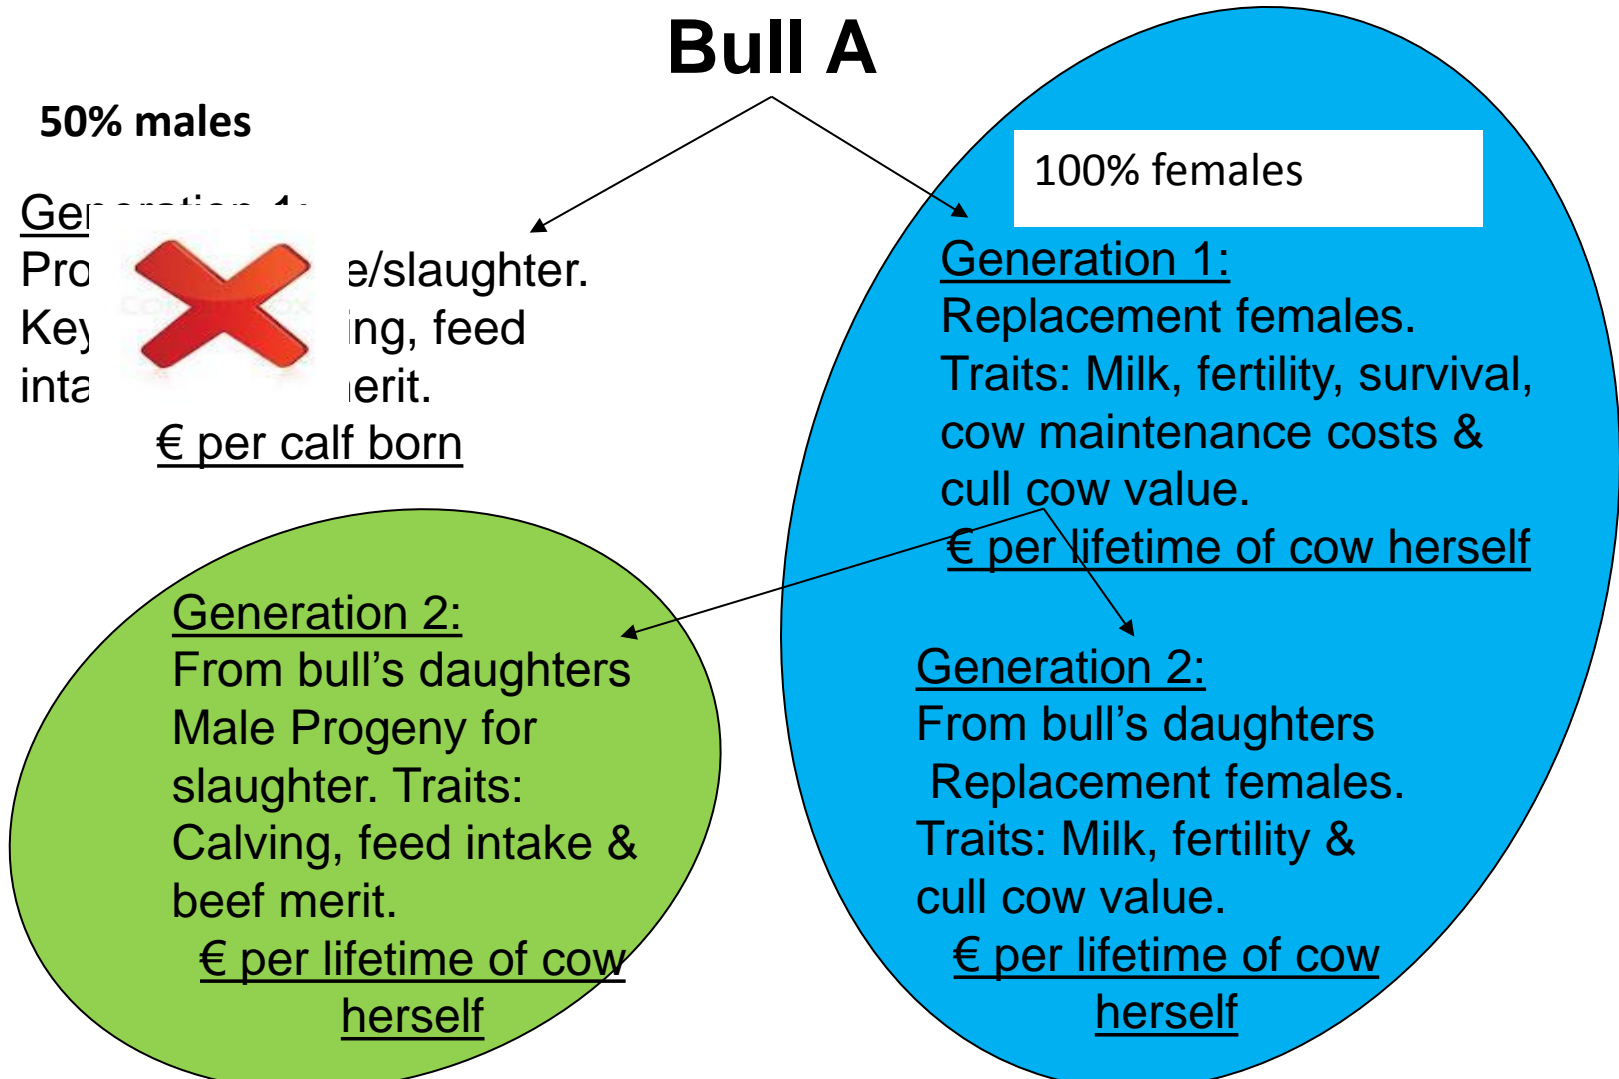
Bull A

50% males

Ge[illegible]
Pro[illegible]e/slaughter.
Key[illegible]ing, feed
inta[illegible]erit.
€ per calf born

100% females

Generation 1:
Replacement females.
Traits: Milk, fertility, survival, cow maintenance costs & cull cow value.
€ per lifetime of cow herself

Generation 2:
From bull's daughters
Male Progeny for slaughter. Traits: Calving, feed intake & beef merit.
€ per lifetime of cow herself

Generation 2:
From bull's daughters
Replacement females.
Traits: Milk, fertility & cull cow value.
€ per lifetime of cow herself